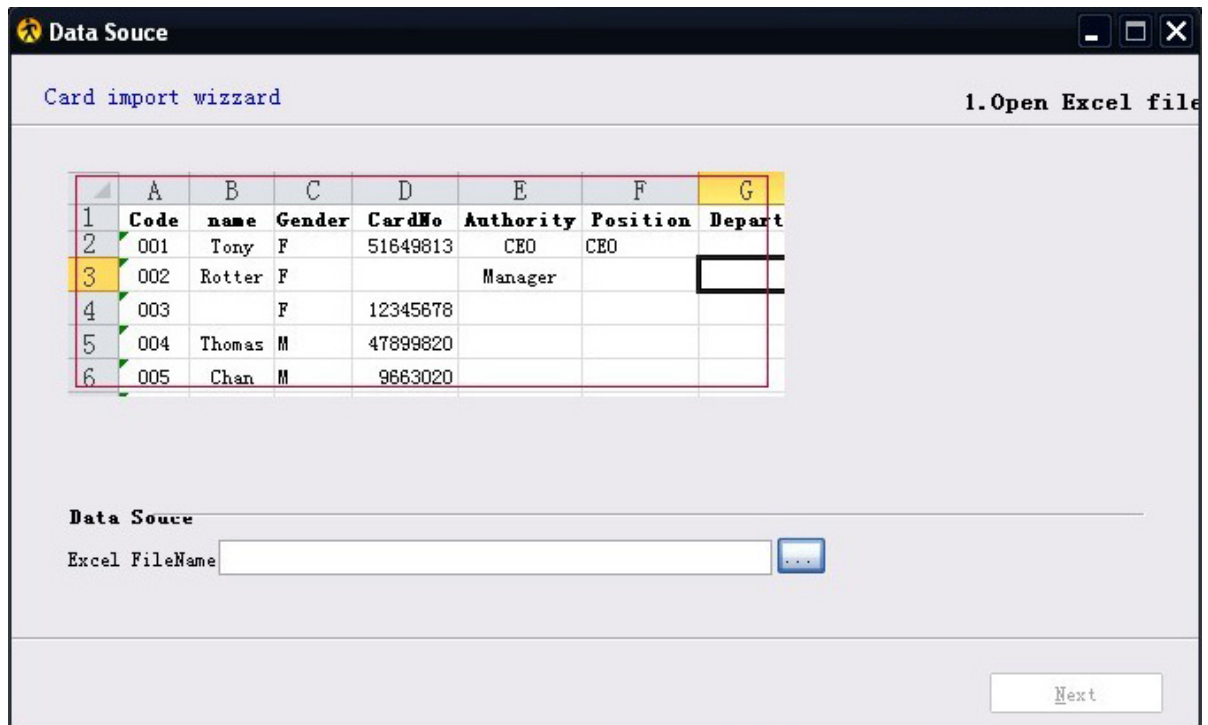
Data Souce

Card import wizzard

1.Open Excel file

| | A | B | C | D | E | F | G |
|---|---|---|---|---|---|---|---|
| 1 | Code | name | Gender | CardNo | Authority | Position | Depart |
| 2 | 001 | Tony | F | 51649813 | CEO | CEO | |
| 3 | 002 | Rotter | F | | Manager | | |
| 4 | 003 | | F | 12345678 | | | |
| 5 | 004 | Thomas | M | 47899820 | | | |
| 6 | 005 | Chan | M | 9663020 | | | |

Data Souce

Excel FileName

...

Next